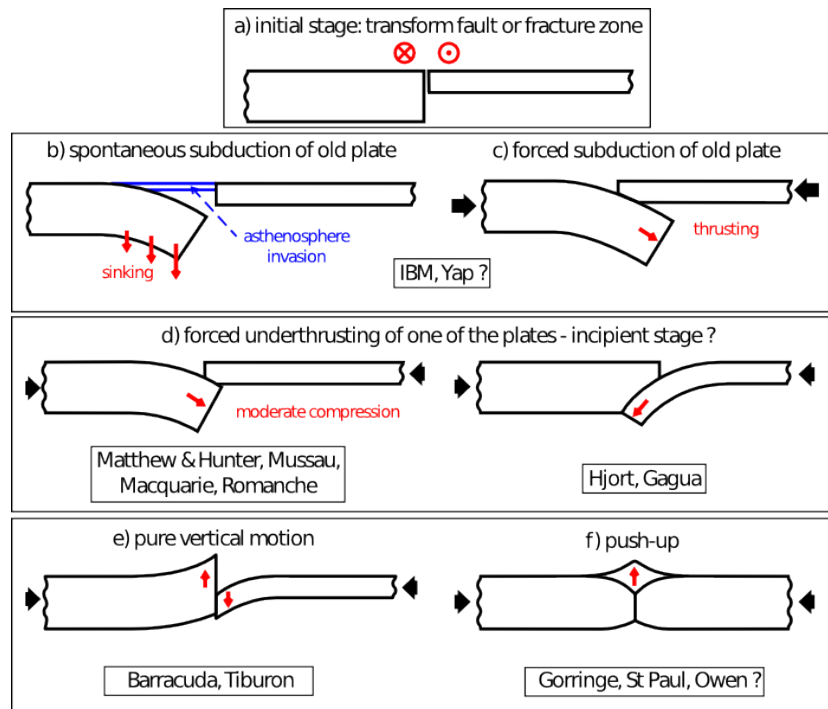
a) initial stage: transform fault or fracture zone

b) spontaneous subduction of old plate

asthenosphere invasion

sinking

IBM, Yap ?

c) forced subduction of old plate

thrusting

d) forced underthrusting of one of the plates - incipient stage ?

moderate compression

Matthew & Hunter, Mussau, Macquarie, Romanche

Hjort, Gagua

e) pure vertical motion

Barracuda, Tiburon

f) push-up

Gorringe, St Paul, Owen ?